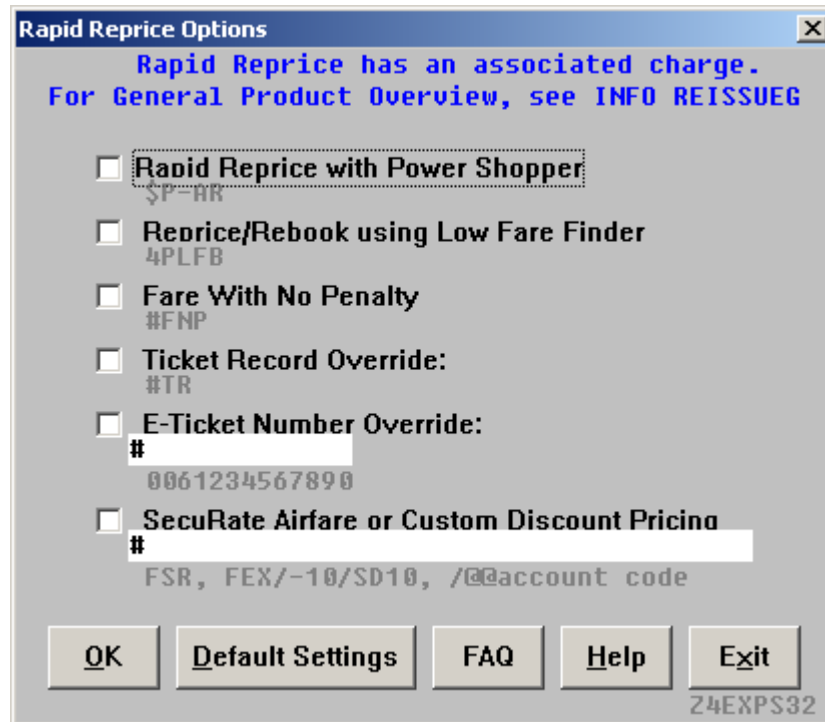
Rapid Reprice Options

Rapid Reprice has an associated charge.
For General Product Overview, see INFO REISSUEG

Rapid Reprice with Power Shopper
$P-AR

Reprice/Rebook using Low Fare Finder
4PLFB

Fare With No Penalty
#FNP

Ticket Record Override:
#TR

E-Ticket Number Override:
#
0061234567890

SecuRate Airfare or Custom Discount Pricing
#
FSR, FEX/-10/SD10, /@@account code

OK
Default Settings
FAQ
Help
Exit

Z4EXPS32